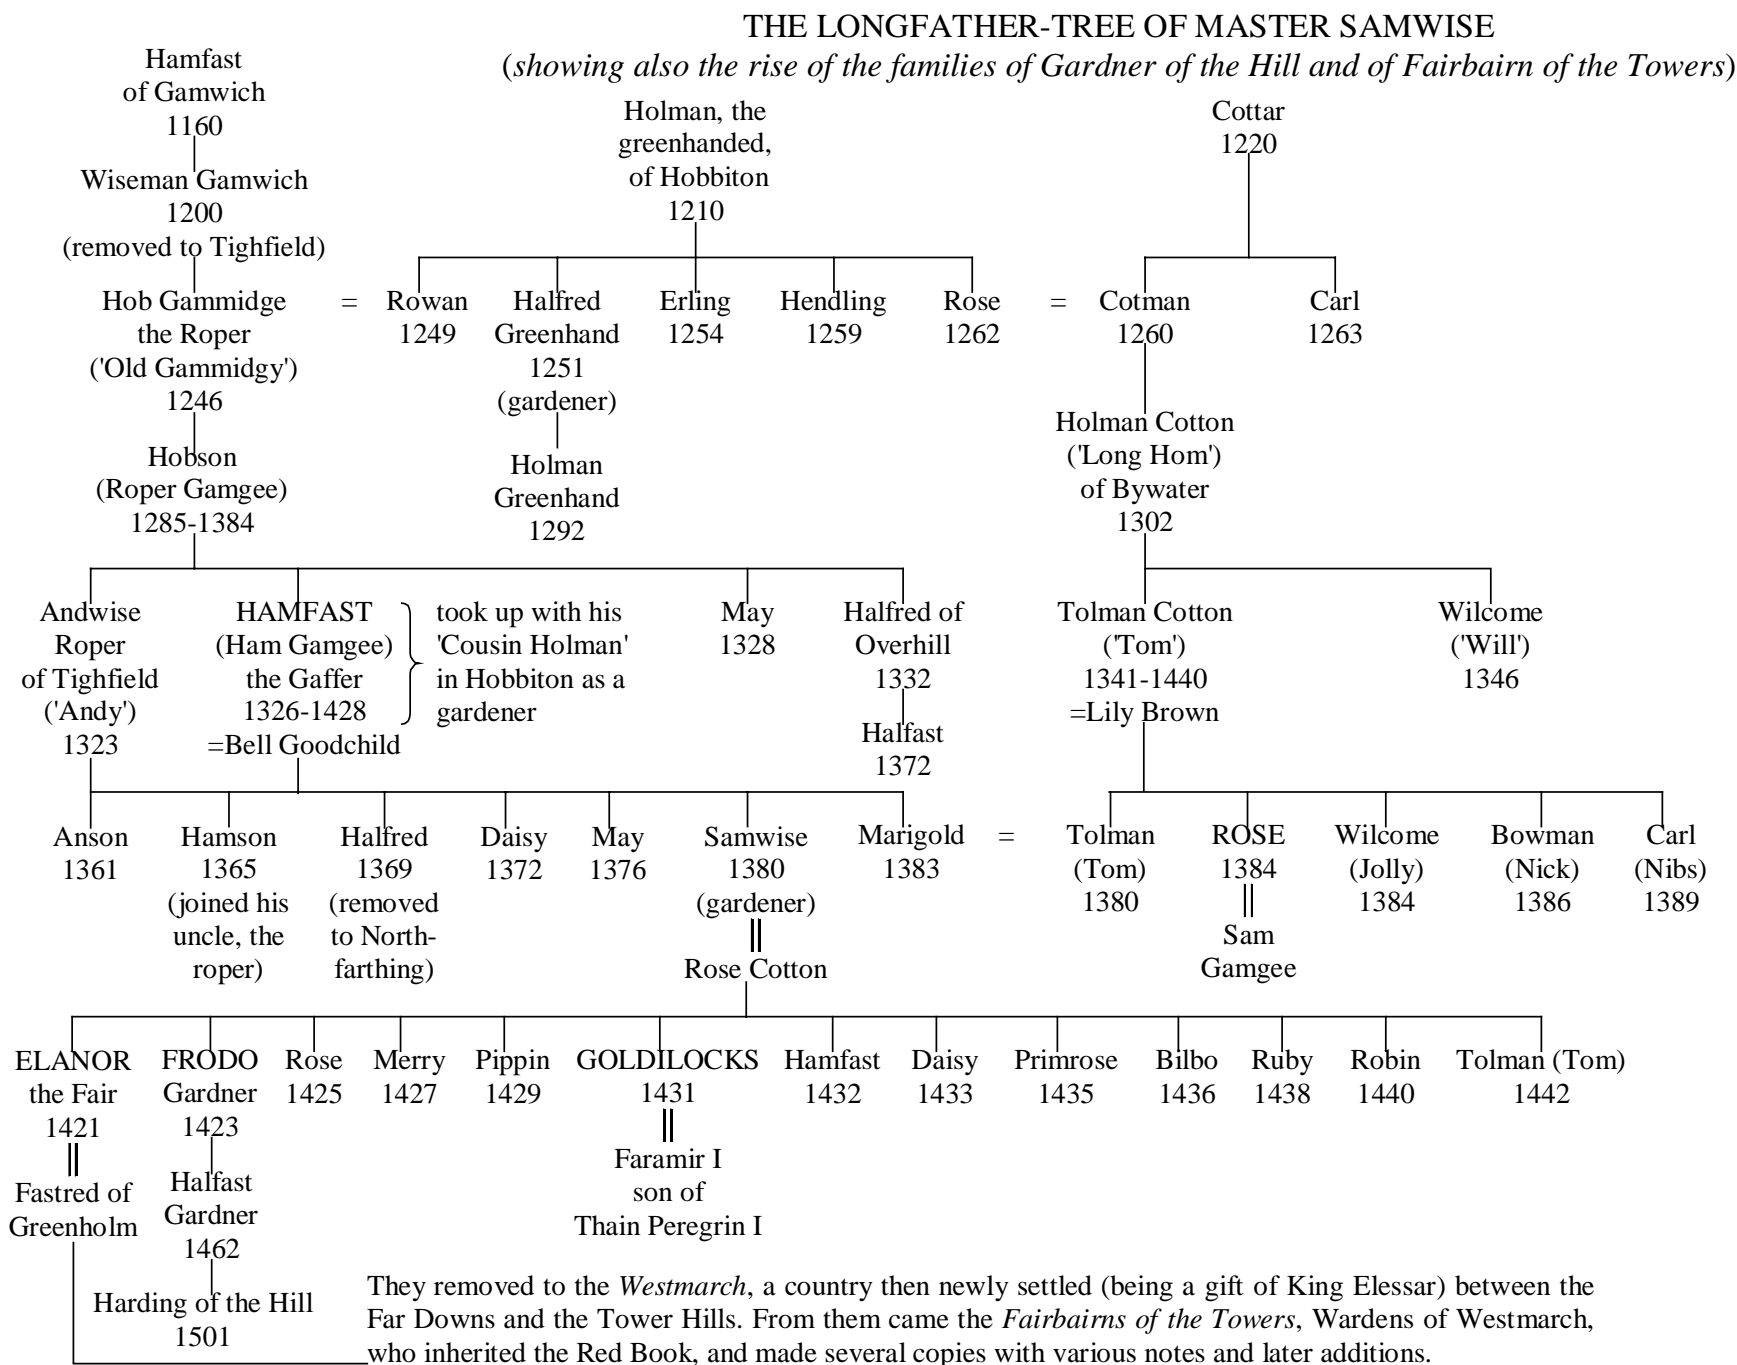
THE LONGFATHER-TREE OF MASTER SAMWISE
(*showing also the rise of the families of Gardner of the Hill and of Fairbairn of the Towers*)

Hamfast of Gamwich 1160

Wiseman Gamwich 1200 (removed to Tighfield)

Hob Gammidge the Roper ('Old Gammidgy') 1246 = Rowan 1249

Holman, the greenhanded, of Hobbiton 1210

Rowan 1249
Halfred Greenhand 1251 (gardener)
Erling 1254
Hendling 1259
Rose 1262 = Cotman 1260

Holman Greenhand 1292

Cottar 1220

Cotman 1260
Carl 1263

Holman Cotton ('Long Hom') of Bywater 1302

Hobson (Roper Gamgee) 1285-1384

Andwise Roper of Tighfield ('Andy') 1323
HAMFAST (Ham Gamgee) the Gaffer 1326-1428 =Bell Goodchild
took up with his 'Cousin Holman' in Hobbiton as a gardener
May 1328
Halfred of Overhill 1332

Halfast 1372

Tolman Cotton ('Tom') 1341-1440 =Lily Brown
Wilcome ('Will') 1346

Anson 1361
Hamson 1365 (joined his uncle, the roper)
Halfred 1369 (removed to North-farthing)
Daisy 1372
May 1376
Samwise 1380 (gardener)
Marigold 1383 = Tolman (Tom) 1380

Tolman (Tom) 1380
ROSE 1384
Wilcome (Jolly) 1384
Bowman (Nick) 1386
Carl (Nibs) 1389

Sam Gamgee

Rose Cotton

ELANOR the Fair 1421
FRODO Gardner 1423
Rose 1425
Merry 1427
Pippin 1429
GOLDILOCKS 1431
Hamfast 1432
Daisy 1433
Primrose 1435
Bilbo 1436
Ruby 1438
Robin 1440
Tolman (Tom) 1442

Fastred of Greenholm

Halfast Gardner 1462

Harding of the Hill 1501

Faramir I son of Thain Peregrin I

They removed to the *Westmarch*, a country then newly settled (being a gift of King Elessar) between the Far Downs and the Tower Hills. From them came the *Fairbairns of the Towers*, Wardens of Westmarch, who inherited the Red Book, and made several copies with various notes and later additions.